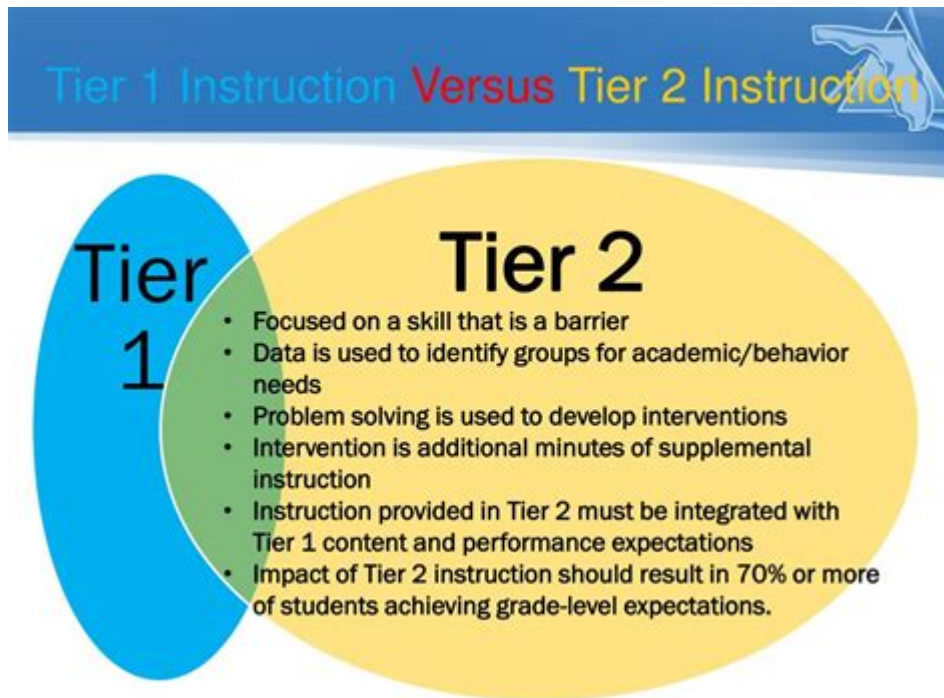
Tier 1 Instruction Versus Tier 2 Instruction

Tier 1

Tier 2

- Focused on a skill that is a barrier
- Data is used to identify groups for academic/behavior needs
- Problem solving is used to develop interventions
- Intervention is additional minutes of supplemental instruction
- Instruction provided in Tier 2 must be integrated with Tier 1 content and performance expectations
- Impact of Tier 2 instruction should result in 70% or more of students achieving grade-level expectations.